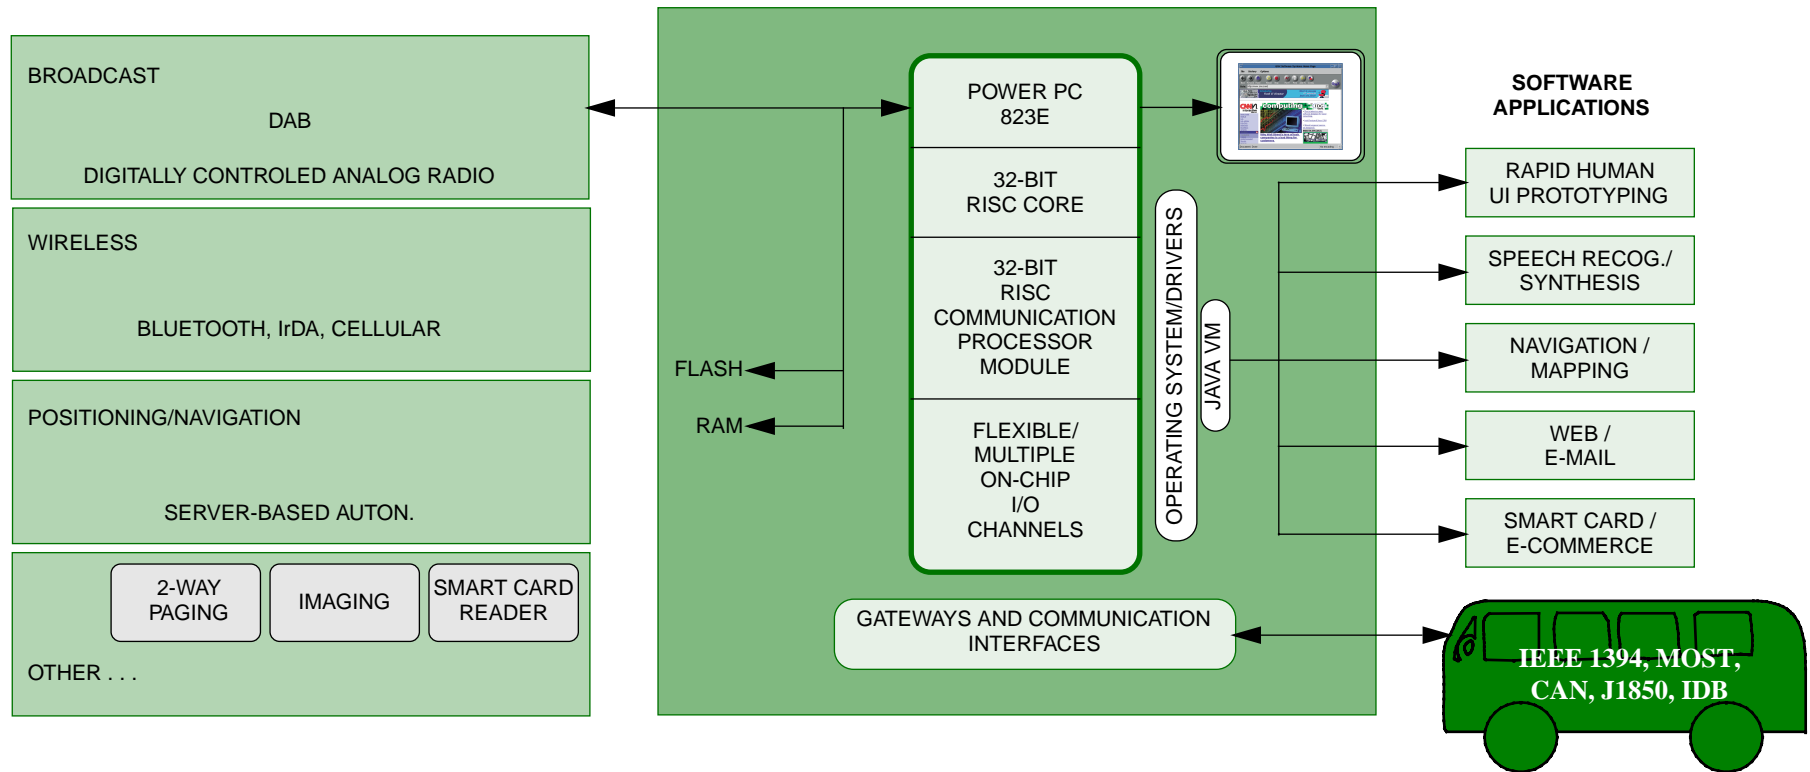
BROADCAST

DAB

DIGITALLY CONTROLED ANALOG RADIO

WIRELESS

BLUETOOTH, IrDA, CELLULAR

POSITIONING/NAVIGATION

SERVER-BASED AUTON.

2-WAY PAGING

IMAGING

SMART CARD READER

OTHER . . .

FLASH

RAM

POWER PC 823E

32-BIT RISC CORE

32-BIT RISC COMMUNICATION PROCESSOR MODULE

FLEXIBLE/ MULTIPLE ON-CHIP I/O CHANNELS

OPERATING SYSTEM/DRIVERS

JAVA VM

GATEWAYS AND COMMUNICATION INTERFACES

SOFTWARE APPLICATIONS

RAPID HUMAN UI PROTOTYPING

SPEECH RECOG./ SYNTHESIS

NAVIGATION / MAPPING

WEB / E-MAIL

SMART CARD / E-COMMERCE

IEEE 1394, MOST, CAN, J1850, IDB